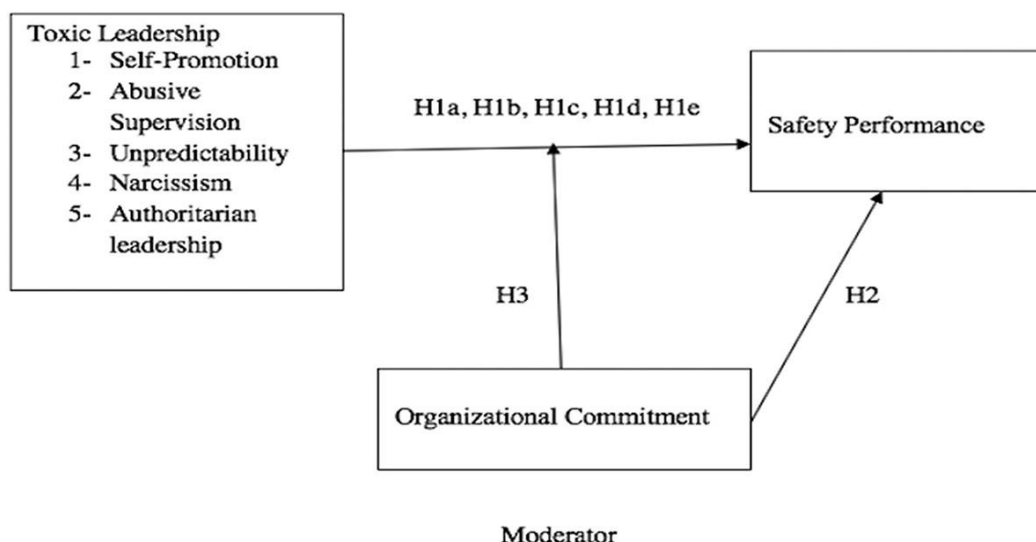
Toxic Leadership
1- Self-Promotion
2- Abusive Supervision
3- Unpredictability
4- Narcissism
5- Authoritarian leadership

H1a, H1b, H1c, H1d, H1e

Safety Performance

H3

H2

Organizational Commitment

Moderator